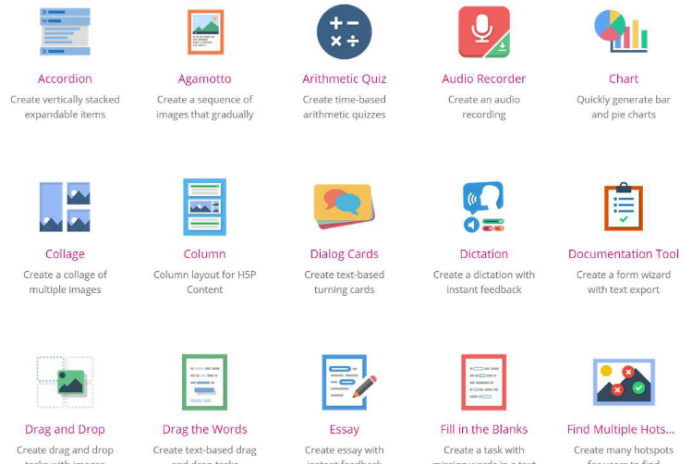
Accordion
Create vertically stacked expandable items

Agamotto
Create a sequence of images that gradually

Arithmetic Quiz
Create time-based arithmetic quizzes

Audio Recorder
Create an audio recording

Chart
Quickly generate bar and pie charts

Collage
Create a collage of multiple images

Column
Column layout for H5P Content

Dialog Cards
Create text-based turning cards

Dictation
Create a dictation with instant feedback

Documentation Tool
Create a form wizard with text export

Drag and Drop
Create drag and drop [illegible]

Drag the Words
Create text-based drag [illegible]

Essay
Create essay with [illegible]

Fill in the Blanks
Create a task with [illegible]

Find Multiple Hots...
Create many hotspots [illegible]